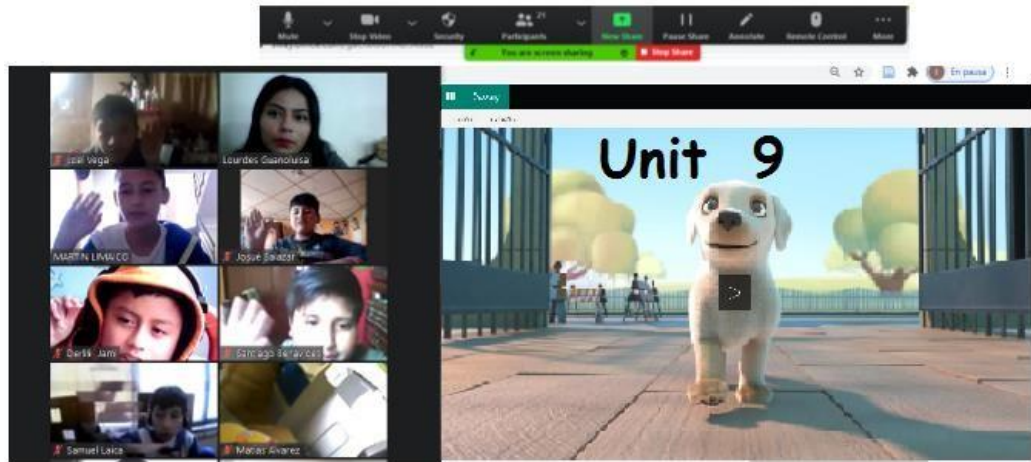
Mute
Stop Video
Security
Participants 21
New Share
Pause Share
Annotate
Remote Control
More

You are screen sharing
Stop Share

En pausa

Sway

Unit 9

Joel Vega
Lourdes Guanolusa
MARTIN LIMAICO
Josue Salazar
Derlis Jami
Santiago Benavides
Samuel Laica
Matias Alvarez